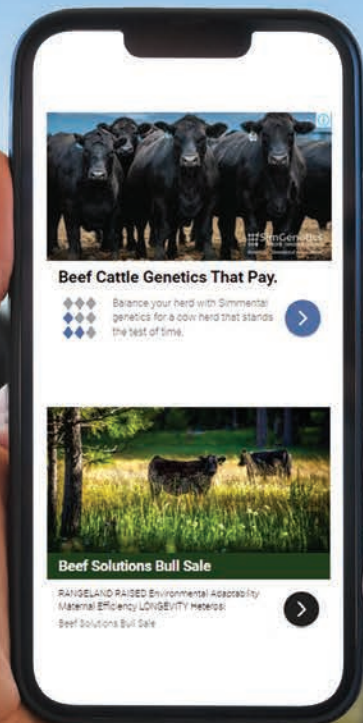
SimGenetics

Beef Cattle Genetics That Pay.

Balance your herd with Simmental genetics for a cow herd that stands the test of time.

Beef Solutions Bull Sale

RANGELAND RAISED Environmental Adaptability Maternal Efficiency LONGEVITY Heterosi

Beef Solutions Bull Sale